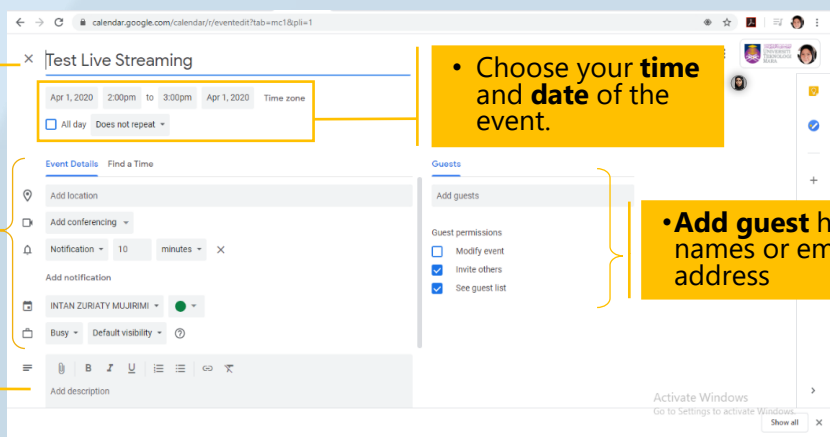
calendar.google.com/calendar/r/eventedit?tab=mc1&pli=1

Test Live Streaming

Apr 1, 2020 2:00pm to 3:00pm Apr 1, 2020 Time zone

All day Does not repeat

• Choose your **time** and **date** of the event.

Event Details Find a Time

Add location

Add conferencing

Notification 10 minutes

Add notification

INTAN ZURIATY MUJIRIMI

Busy Default visibility

Add description

Guests

Add guests

Guest permissions

Modify event

Invite others

See guest list

•**Add guest** h names or em address

Activate Windows
Go to Settings to activate Windows.

Show all